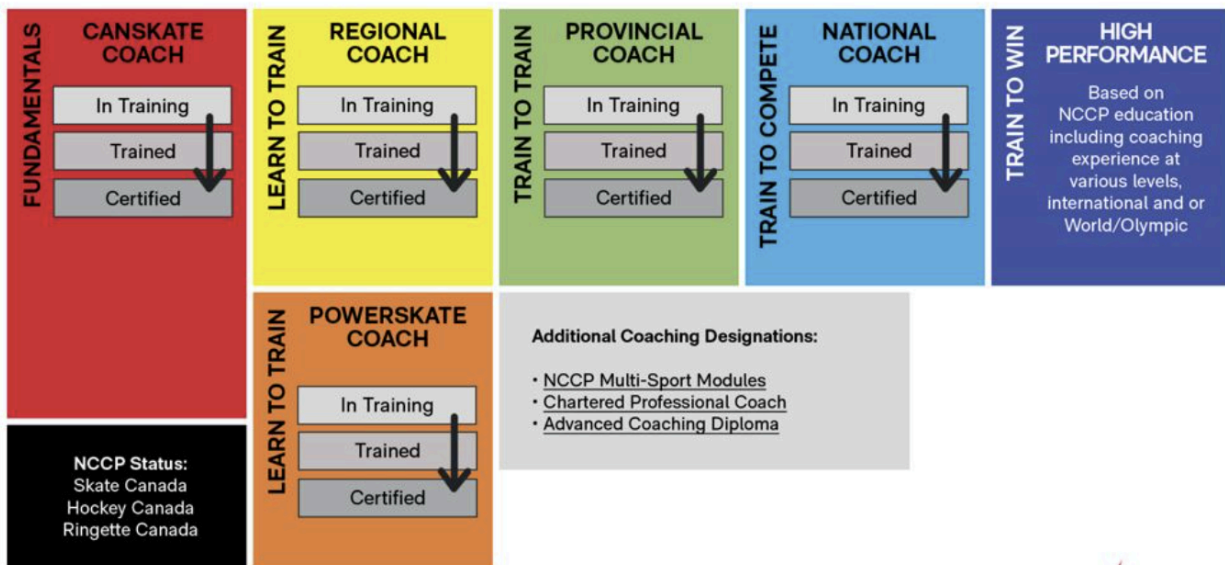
FUNDAMENTALS

CANSKATE COACH

In Training

Trained

Certified

LEARN TO TRAIN

REGIONAL COACH

In Training

Trained

Certified

TRAIN TO TRAIN

PROVINCIAL COACH

In Training

Trained

Certified

TRAIN TO COMPETE

NATIONAL COACH

In Training

Trained

Certified

TRAIN TO WIN

HIGH PERFORMANCE

Based on NCCP education including coaching experience at various levels, international and or World/Olympic

LEARN TO TRAIN

POWERSKATE COACH

In Training

Trained

Certified

Additional Coaching Designations:

• NCCP Multi-Sport Modules
• Chartered Professional Coach
• Advanced Coaching Diploma

NCCP Status:
Skate Canada
Hockey Canada
Ringette Canada